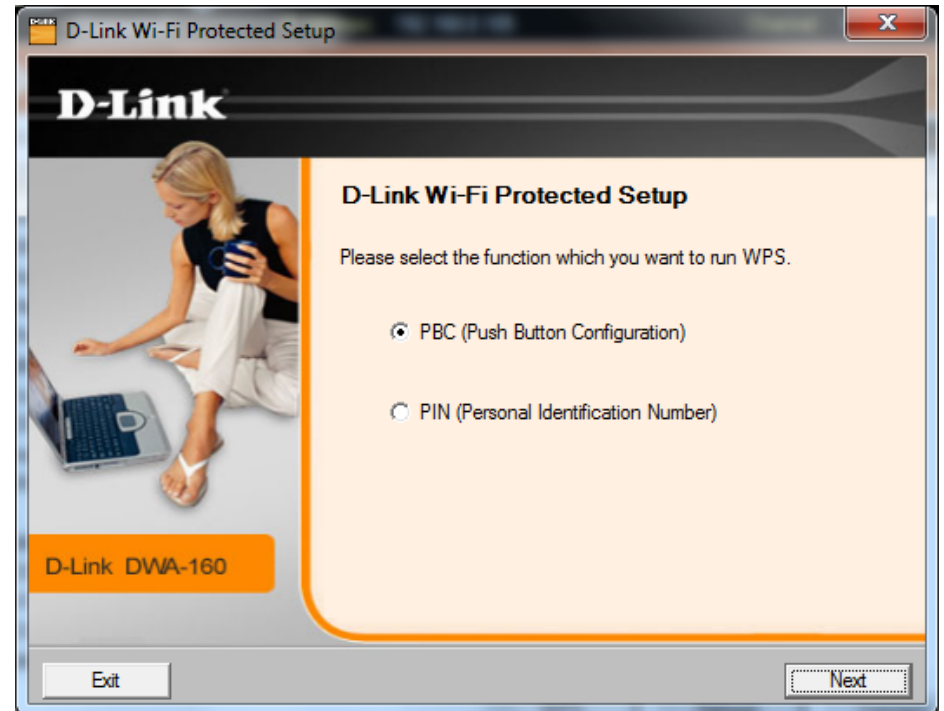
D-Link Wi-Fi Protected Setup

D-Link

D-Link Wi-Fi Protected Setup

Please select the function which you want to run WPS.

PBC (Push Button Configuration)

PIN (Personal Identification Number)

D-Link DWA-160

Exit

Next